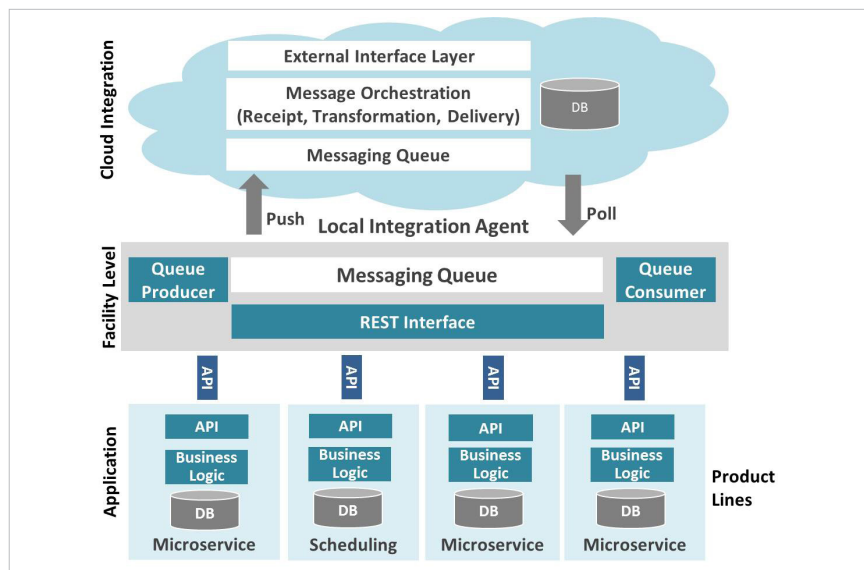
Cloud Integration

External Interface Layer

Message Orchestration (Receipt, Transformation, Delivery)

DB

Messaging Queue

Push

Local Integration Agent

Poll

Facility Level

Queue Producer

Messaging Queue

Queue Consumer

REST Interface

API

API

API

API

Application

API

Business Logic

DB

Microservice

API

Business Logic

DB

Scheduling

API

Business Logic

DB

Microservice

API

Business Logic

DB

Microservice

Product Lines